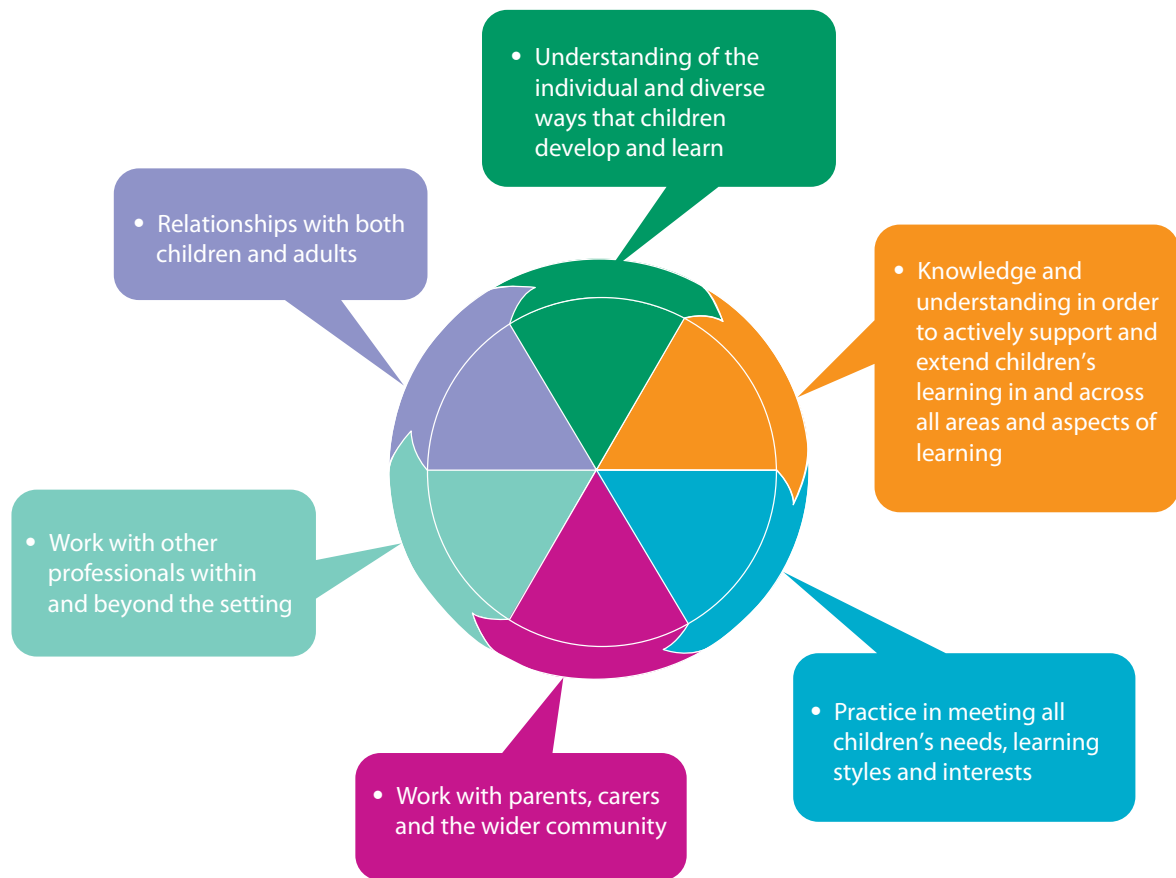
• Understanding of the individual and diverse ways that children develop and learn

• Relationships with both children and adults

• Knowledge and understanding in order to actively support and extend children's learning in and across all areas and aspects of learning

• Work with other professionals within and beyond the setting

• Practice in meeting all children's needs, learning styles and interests

• Work with parents, carers and the wider community